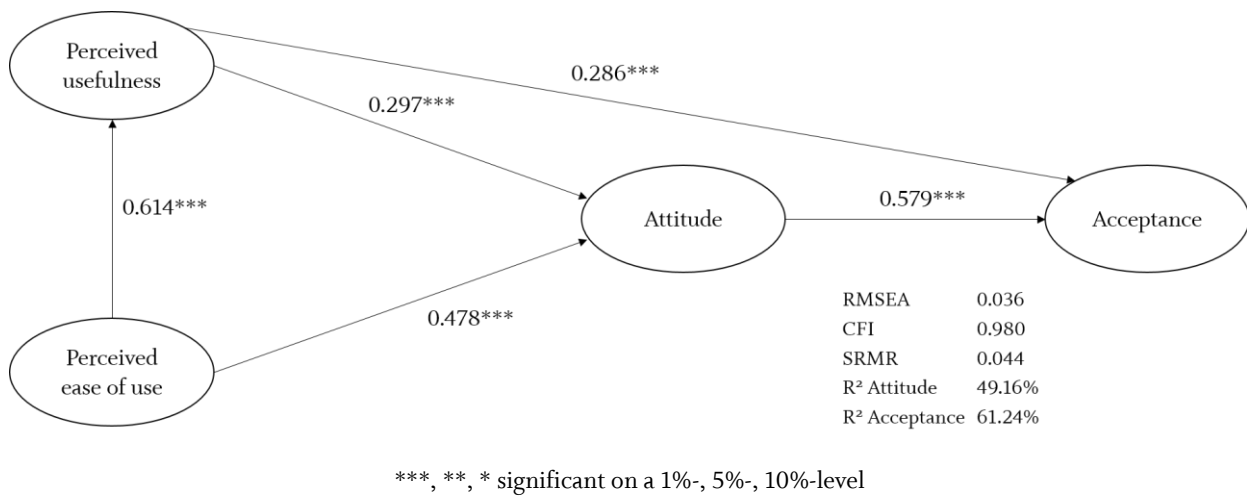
Perceived usefulness

0.286***

0.297***

0.614***

Attitude

0.579***

Acceptance

0.478***

Perceived ease of use

| | |
|---|---|
| RMSEA | 0.036 |
| CFI | 0.980 |
| SRMR | 0.044 |
| R² Attitude | 49.16% |
| R² Acceptance | 61.24% |

***, **, * significant on a 1%-, 5%-, 10%-level